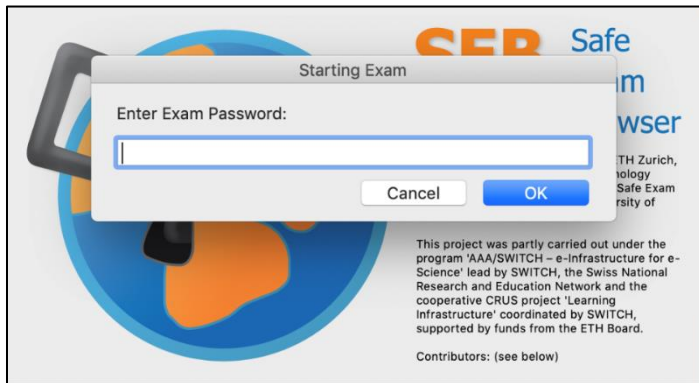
SEB Safe
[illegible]m
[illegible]wser

Starting Exam

Enter Exam Password:

Cancel OK

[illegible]TH Zurich, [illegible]nology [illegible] Safe Exam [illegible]rsity of

This project was partly carried out under the program 'AAA/SWITCH – e-Infrastructure for e-Science' lead by SWITCH, the Swiss National Research and Education Network and the cooperative CRUS project 'Learning Infrastructure' coordinated by SWITCH, supported by funds from the ETH Board.

Contributors: (see below)